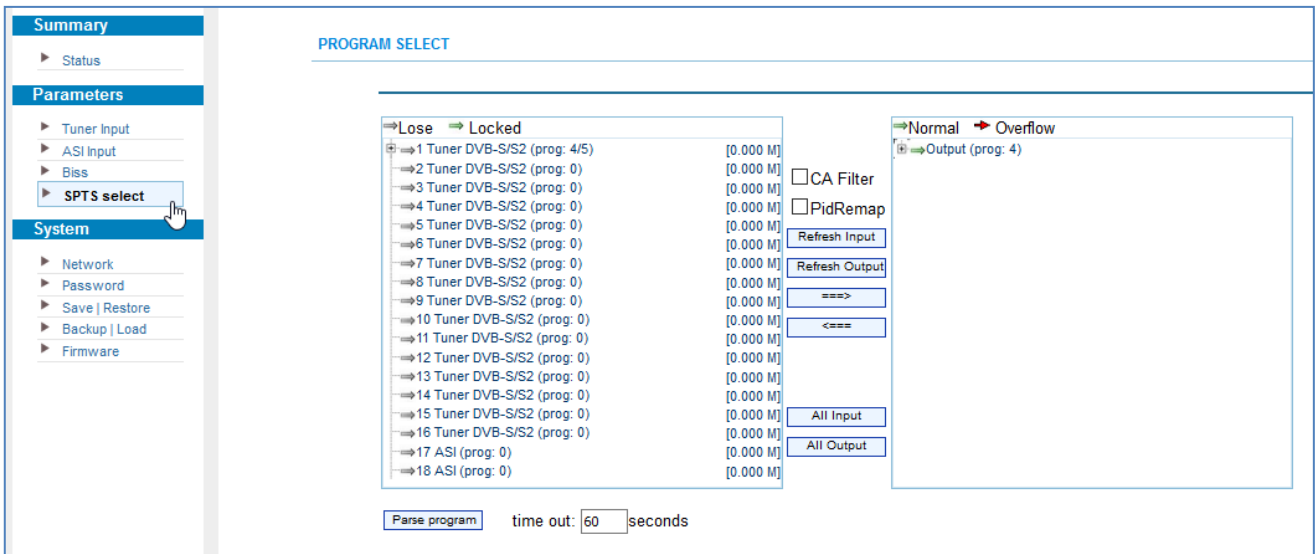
Summary

Status

Parameters

Tuner Input
ASI Input
Biss
SPTS select

System

Network
Password
Save | Restore
Backup | Load
Firmware

PROGRAM SELECT

Lose Locked

1 Tuner DVB-S/S2 (prog: 4/5) [0.000 M]
2 Tuner DVB-S/S2 (prog: 0) [0.000 M]
3 Tuner DVB-S/S2 (prog: 0) [0.000 M]
4 Tuner DVB-S/S2 (prog: 0) [0.000 M]
5 Tuner DVB-S/S2 (prog: 0) [0.000 M]
6 Tuner DVB-S/S2 (prog: 0) [0.000 M]
7 Tuner DVB-S/S2 (prog: 0) [0.000 M]
8 Tuner DVB-S/S2 (prog: 0) [0.000 M]
9 Tuner DVB-S/S2 (prog: 0) [0.000 M]
10 Tuner DVB-S/S2 (prog: 0) [0.000 M]
11 Tuner DVB-S/S2 (prog: 0) [0.000 M]
12 Tuner DVB-S/S2 (prog: 0) [0.000 M]
13 Tuner DVB-S/S2 (prog: 0) [0.000 M]
14 Tuner DVB-S/S2 (prog: 0) [0.000 M]
15 Tuner DVB-S/S2 (prog: 0) [0.000 M]
16 Tuner DVB-S/S2 (prog: 0) [0.000 M]
17 ASI (prog: 0) [0.000 M]
18 ASI (prog: 0) [0.000 M]

CA Filter
PidRemap
Refresh Input
Refresh Output
===>
<===
All Input
All Output

Normal Overflow
Output (prog: 4)

Parse program time out: 60 seconds